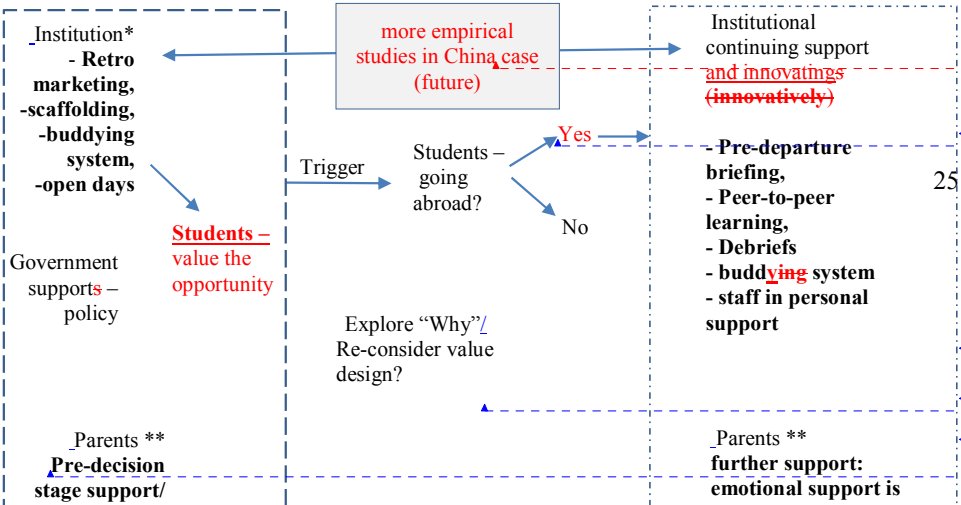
Institution*
- Retro marketing,
-scaffolding,
-buddying system,
-open days

more empirical studies in China case (future)

Institutional continuing support ~~and innovatings~~ ~~(innovatively)~~

Students – value the opportunity

Government supports – policy

Trigger

Students – going abroad?

Yes

No

- Pre-departure briefing,
- Peer-to-peer learning,
- Debriefs
- buddying system
- staff in personal support

25

Explore "Why"/ Re-consider value design?

Parents **
Pre-decision stage support/

Parents **
further support: emotional support is